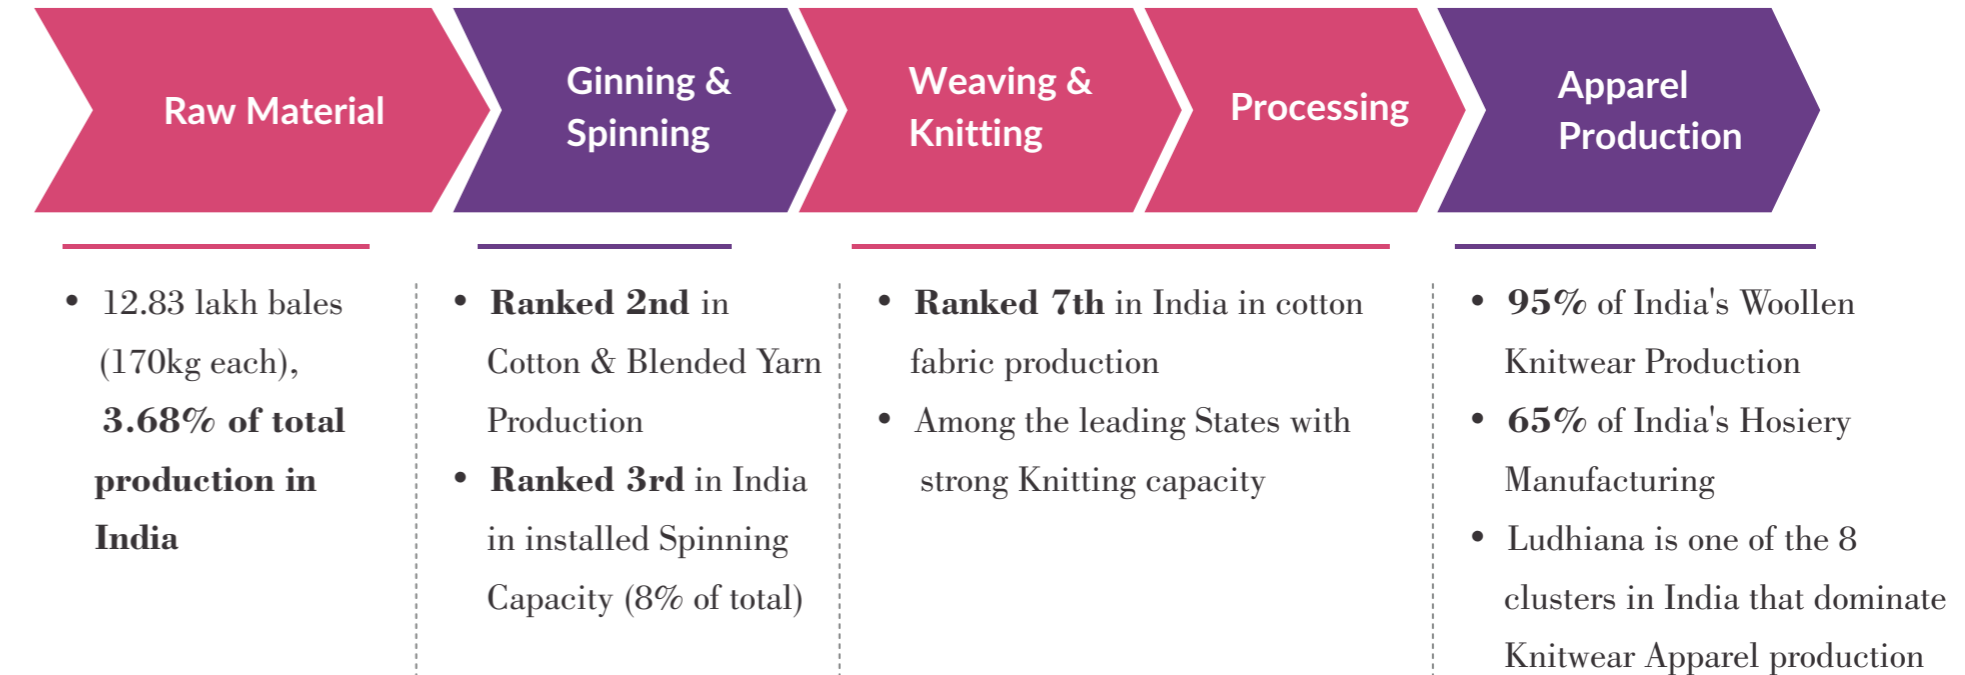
Raw Material

Ginning & Spinning

Weaving & Knitting

Processing

Apparel Production

• 12.83 lakh bales (170kg each), 3.68% of total production in India

• Ranked 2nd in Cotton & Blended Yarn Production
• Ranked 3rd in India in installed Spinning Capacity (8% of total)

• Ranked 7th in India in cotton fabric production
• Among the leading States with strong Knitting capacity

• 95% of India's Woollen Knitwear Production
• 65% of India's Hosiery Manufacturing
• Ludhiana is one of the 8 clusters in India that dominate Knitwear Apparel production